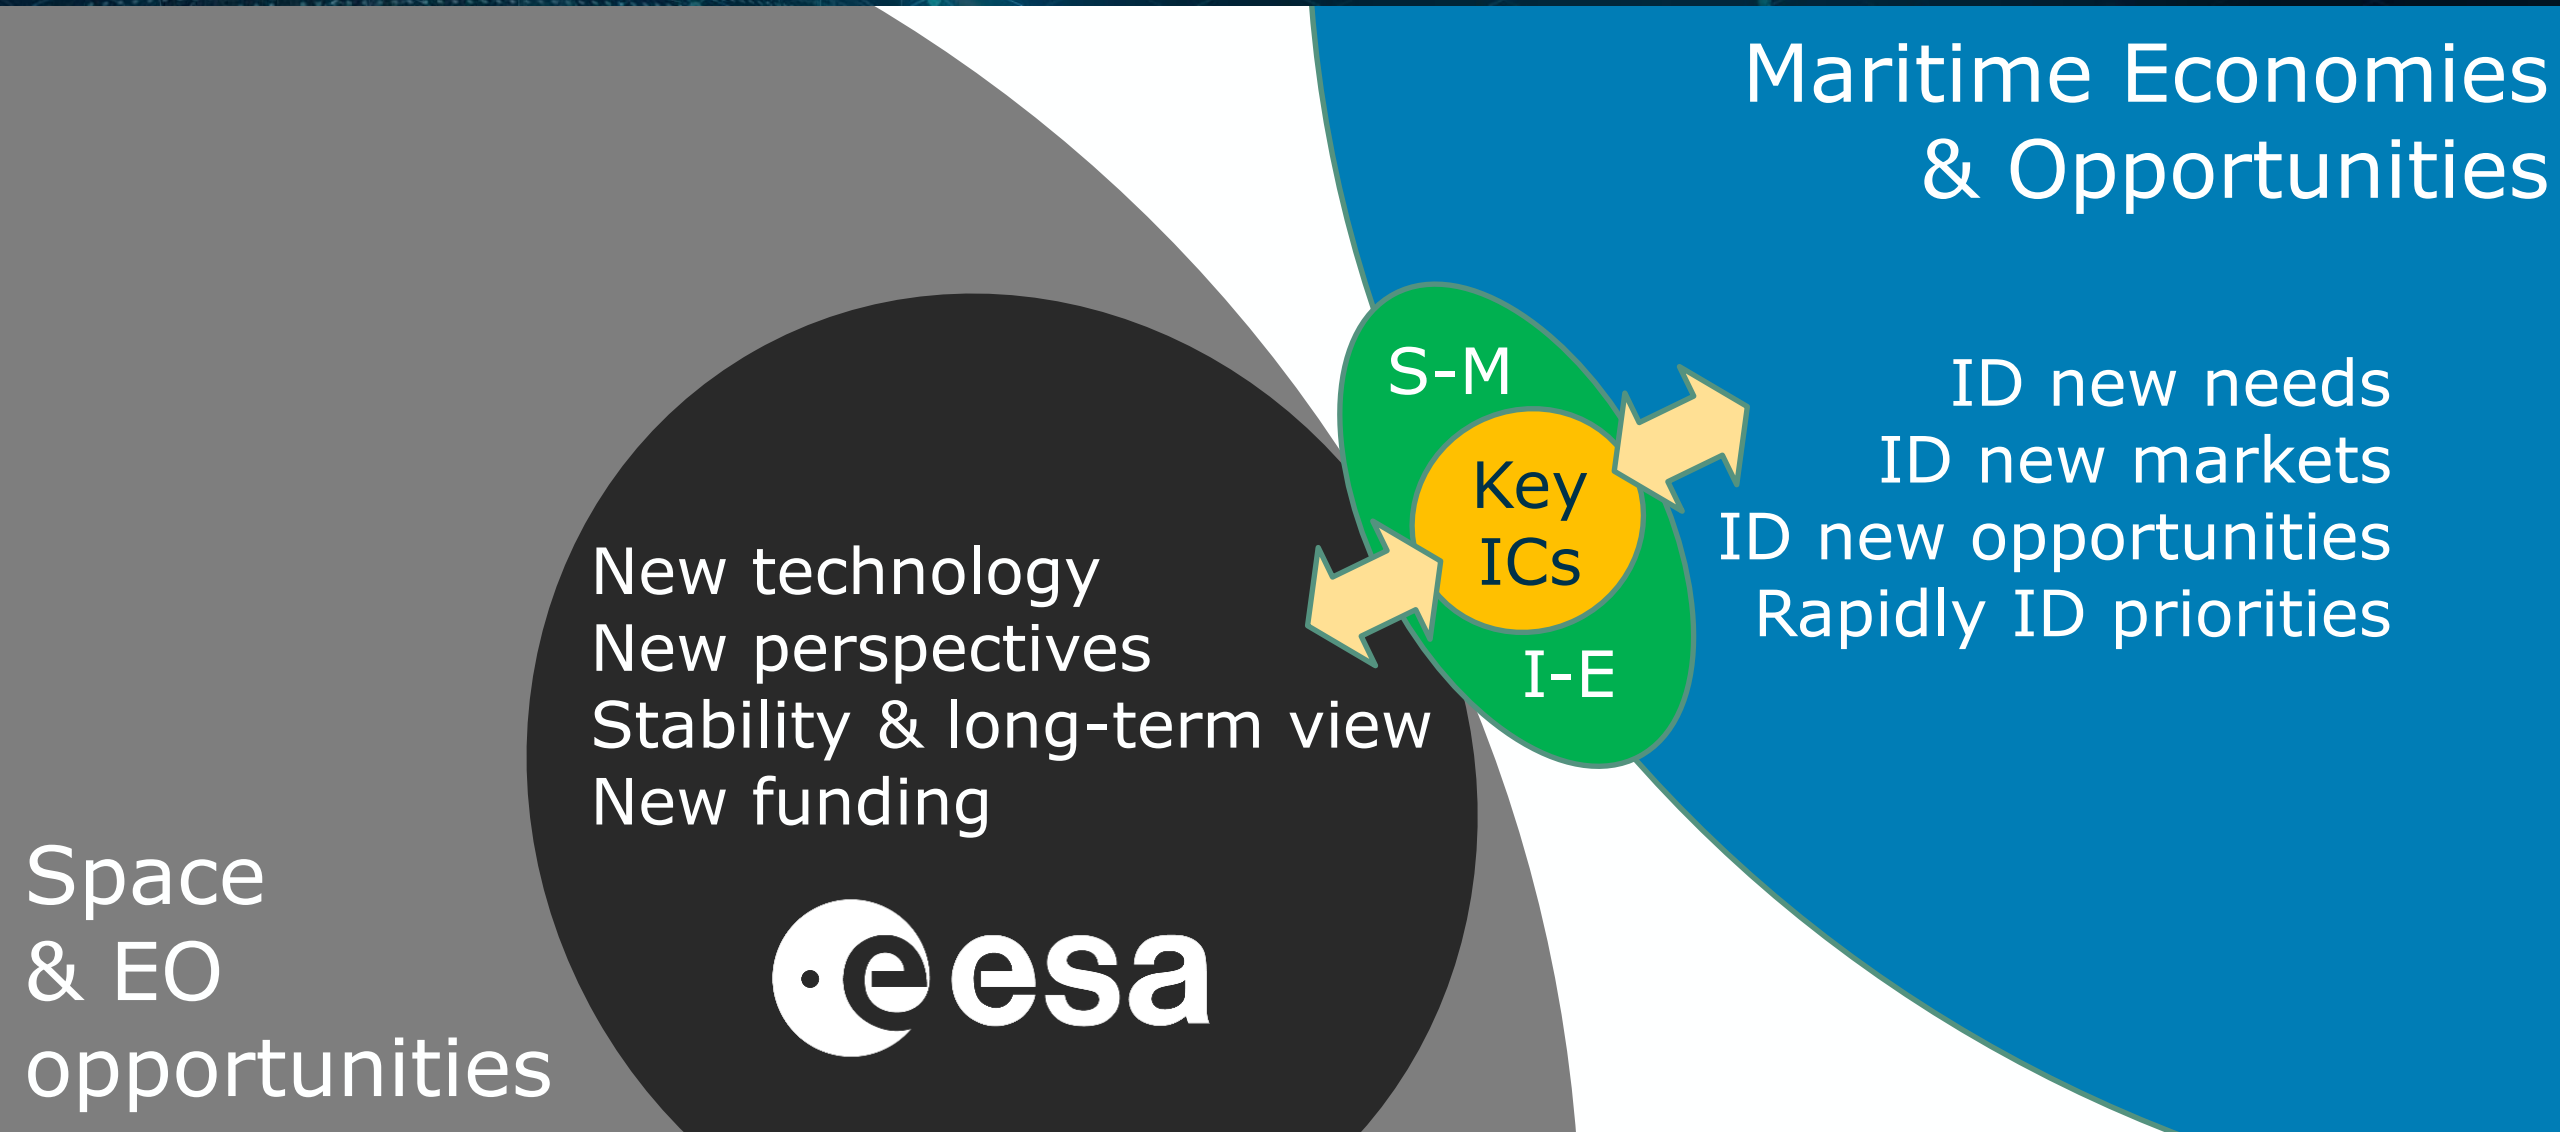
Maritime Economies
& Opportunities

S-M

Key
ICs

I-E

ID new needs
ID new markets
ID new opportunities
Rapidly ID priorities

New technology
New perspectives
Stability & long-term view
New funding

esa

Space
& EO
opportunities